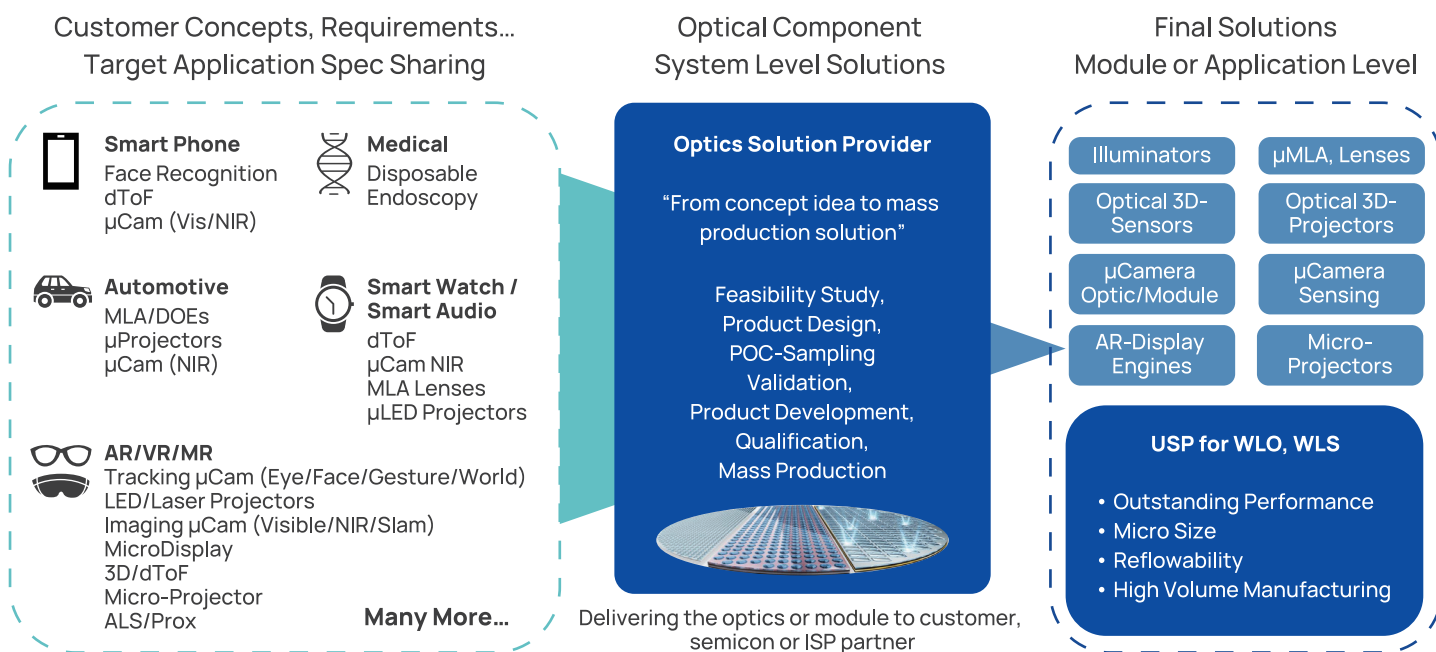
Customer Concepts, Requirements...
Target Application Spec Sharing

Smart Phone
Face Recognition
dToF
µCam (Vis/NIR)

Medical
Disposable
Endoscopy

Automotive
MLA/DOEs
µProjectors
µCam (NIR)

Smart Watch / Smart Audio
dToF
µCam NIR
MLA Lenses
µLED Projectors

AR/VR/MR
Tracking µCam (Eye/Face/Gesture/World)
LED/Laser Projectors
Imaging µCam (Visible/NIR/Slam)
MicroDisplay
3D/dToF
Micro-Projector
ALS/Prox

Many More...

Optical Component
System Level Solutions

Optics Solution Provider

"From concept idea to mass production solution"

Feasibility Study,
Product Design,
POC-Sampling
Validation,
Product Development,
Qualification,
Mass Production

Delivering the optics or module to customer, semicon or ISP partner

Final Solutions
Module or Application Level

Illuminators
µMLA, Lenses
Optical 3D-Sensors
Optical 3D-Projectors
µCamera Optic/Module
µCamera Sensing
AR-Display Engines
Micro-Projectors

USP for WLO, WLS

• Outstanding Performance
• Micro Size
• Reflowability
• High Volume Manufacturing